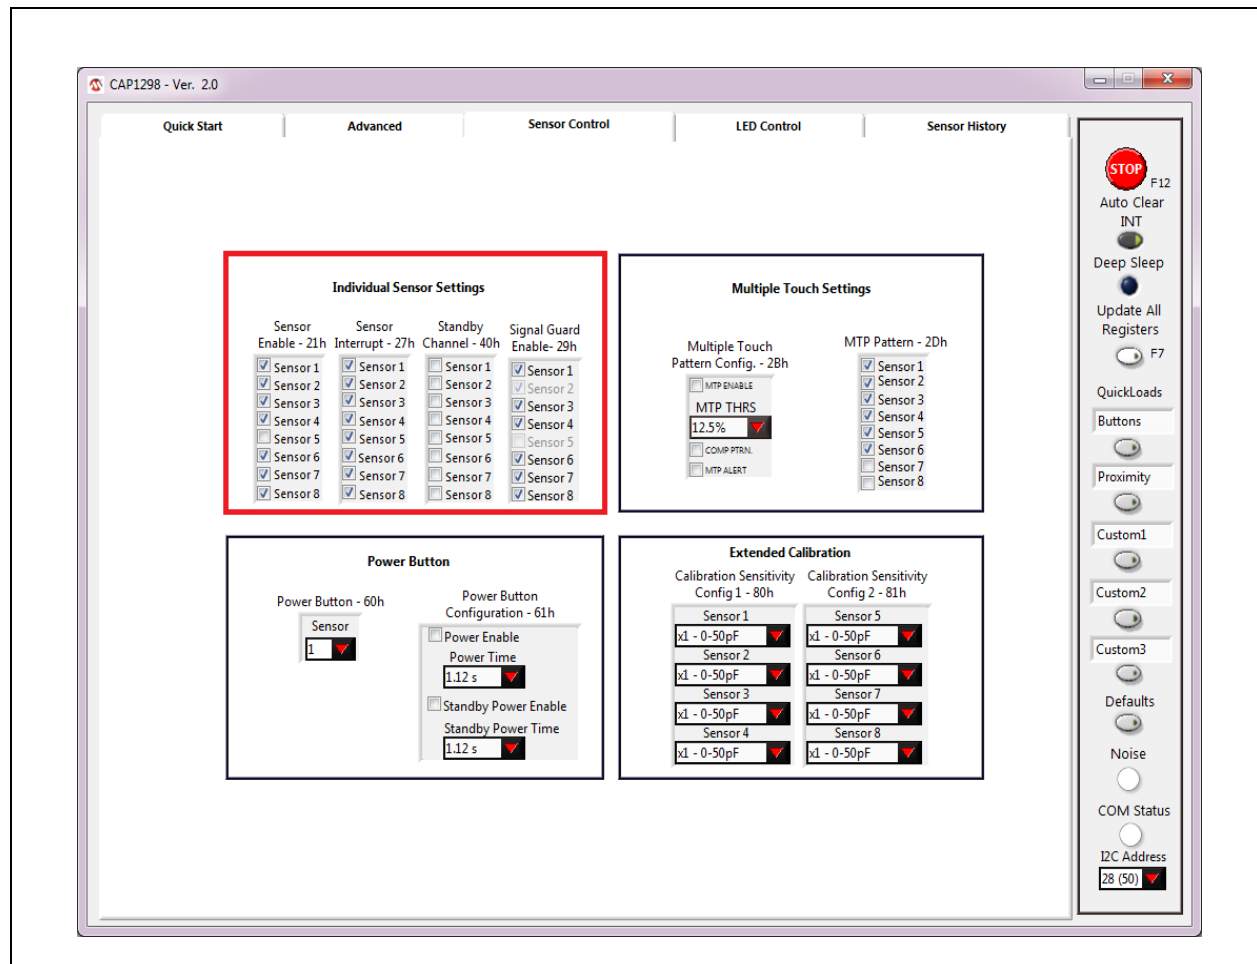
CAP1298 - Ver. 2.0

Quick Start | Advanced | Sensor Control | LED Control | Sensor History

Individual Sensor Settings

Sensor Enable - 21h
Sensor 1
Sensor 2
Sensor 3
Sensor 4
Sensor 5
Sensor 6
Sensor 7
Sensor 8

Sensor Interrupt - 27h
Sensor 1
Sensor 2
Sensor 3
Sensor 4
Sensor 5
Sensor 6
Sensor 7
Sensor 8

Standby Channel - 40h
Sensor 1
Sensor 2
Sensor 3
Sensor 4
Sensor 5
Sensor 6
Sensor 7
Sensor 8

Signal Guard Enable- 29h
Sensor 1
Sensor 2
Sensor 3
Sensor 4
Sensor 5
Sensor 6
Sensor 7
Sensor 8

Multiple Touch Settings

Multiple Touch Pattern Config. - 2Bh
MTP ENABLE
MTP THRS
12.5%
COMP PTRN.
MTP ALERT

MTP Pattern - 2Dh
Sensor 1
Sensor 2
Sensor 3
Sensor 4
Sensor 5
Sensor 6
Sensor 7
Sensor 8

Power Button

Power Button - 60h
Sensor
1

Power Button Configuration - 61h
Power Enable
Power Time
1.12 s
Standby Power Enable
Standby Power Time
1.12 s

Extended Calibration

Calibration Sensitivity Config 1 - 80h
Sensor 1
x1 - 0-50pF
Sensor 2
x1 - 0-50pF
Sensor 3
x1 - 0-50pF
Sensor 4
x1 - 0-50pF

Calibration Sensitivity Config 2 - 81h
Sensor 5
x1 - 0-50pF
Sensor 6
x1 - 0-50pF
Sensor 7
x1 - 0-50pF
Sensor 8
x1 - 0-50pF

STOP
F12
Auto Clear INT
Deep Sleep
Update All Registers
F7
QuickLoads
Buttons
Proximity
Custom1
Custom2
Custom3
Defaults
Noise
COM Status
I2C Address
28 (50)